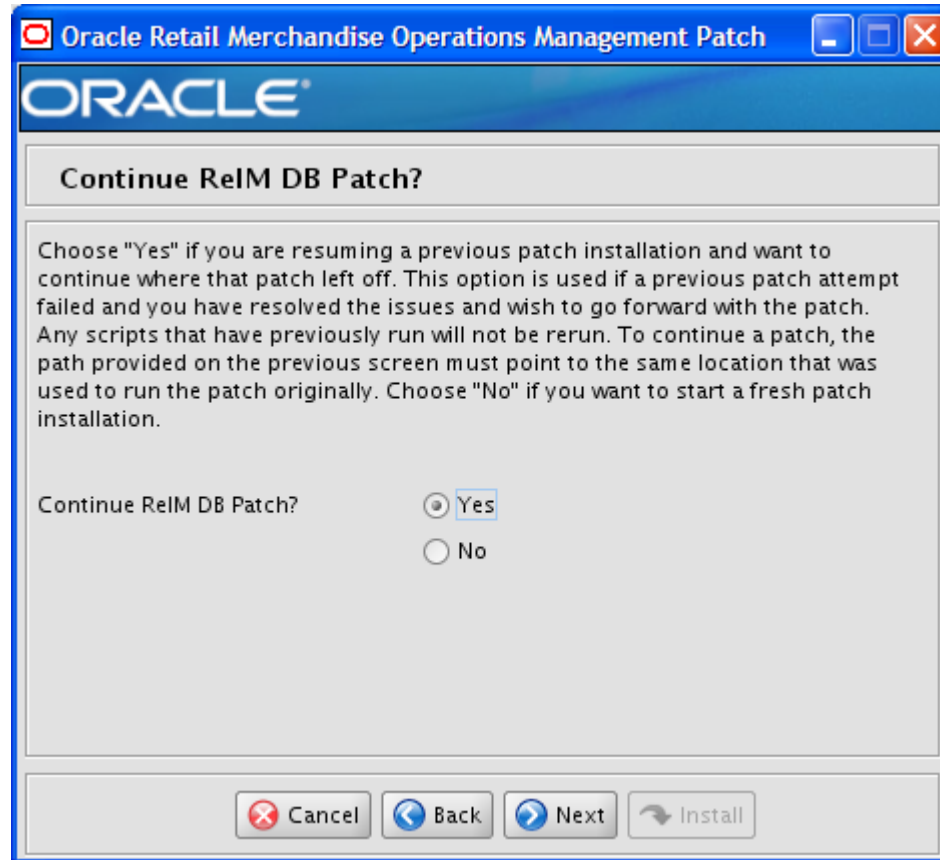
Oracle Retail Merchandise Operations Management Patch

ORACLE

Continue ReIM DB Patch?

Choose "Yes" if you are resuming a previous patch installation and want to continue where that patch left off. This option is used if a previous patch attempt failed and you have resolved the issues and wish to go forward with the patch. Any scripts that have previously run will not be rerun. To continue a patch, the path provided on the previous screen must point to the same location that was used to run the patch originally. Choose "No" if you want to start a fresh patch installation.

Continue ReIM DB Patch?
Yes
No

Cancel
Back
Next
Install